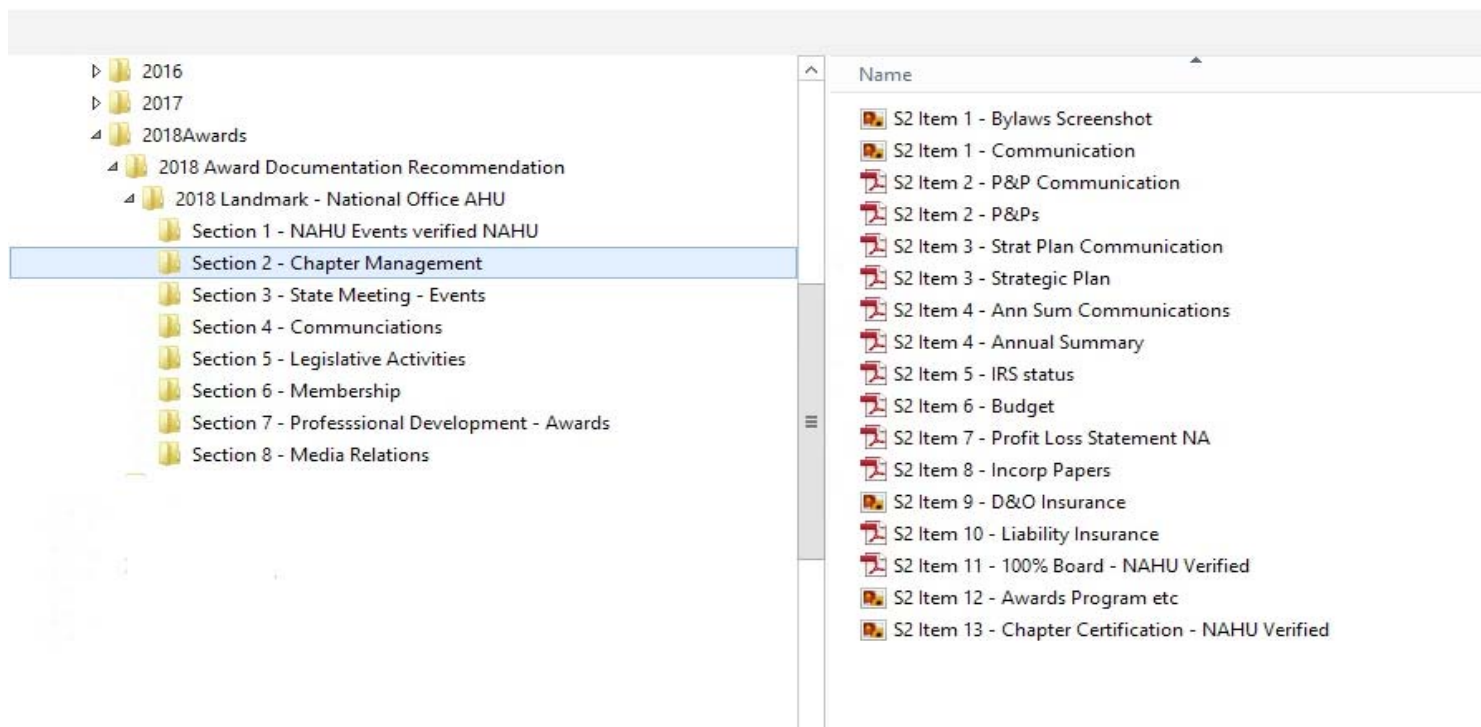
2016
2017
2018Awards
2018 Award Documentation Recommendation
2018 Landmark - National Office AHU
Section 1 - NAHU Events verified NAHU
Section 2 - Chapter Management
Section 3 - State Meeting - Events
Section 4 - Communciations
Section 5 - Legislative Activities
Section 6 - Membership
Section 7 - Professsional Development - Awards
Section 8 - Media Relations

Name
S2 Item 1 - Bylaws Screenshot
S2 Item 1 - Communication
S2 Item 2 - P&P Communication
S2 Item 2 - P&Ps
S2 Item 3 - Strat Plan Communication
S2 Item 3 - Strategic Plan
S2 Item 4 - Ann Sum Communications
S2 Item 4 - Annual Summary
S2 Item 5 - IRS status
S2 Item 6 - Budget
S2 Item 7 - Profit Loss Statement NA
S2 Item 8 - Incorp Papers
S2 Item 9 - D&O Insurance
S2 Item 10 - Liability Insurance
S2 Item 11 - 100% Board - NAHU Verified
S2 Item 12 - Awards Program etc
S2 Item 13 - Chapter Certification - NAHU Verified